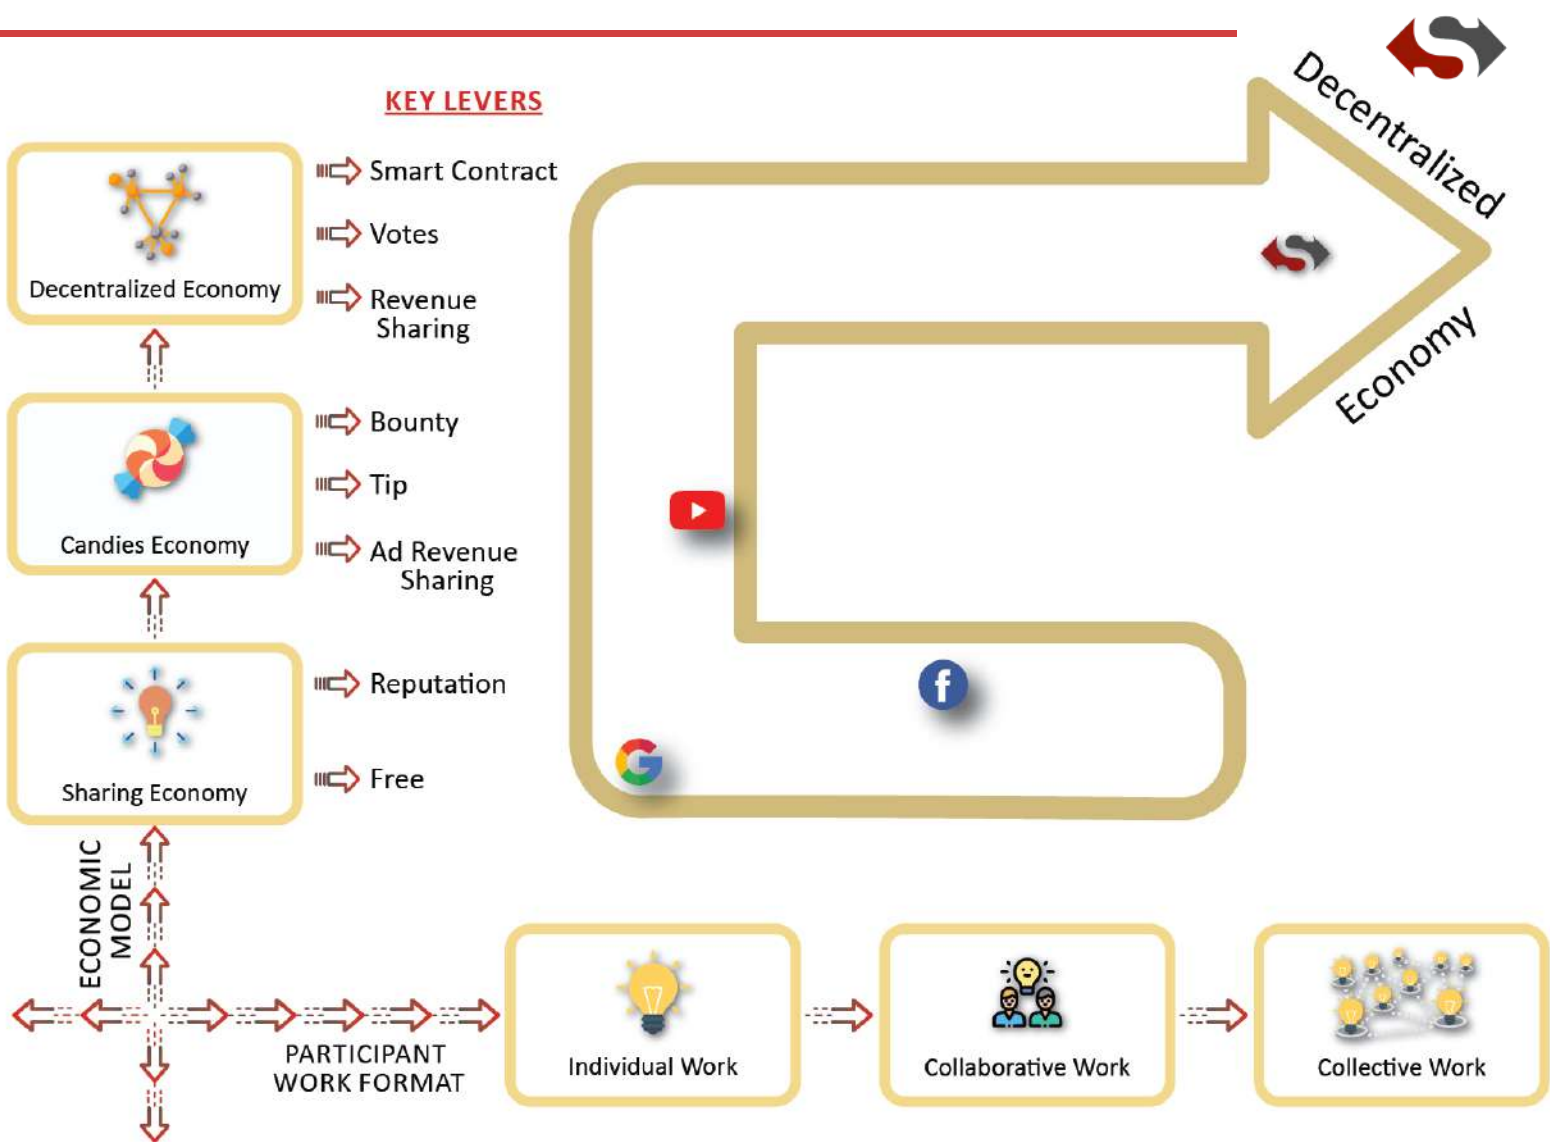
KEY LEVERS

Decentralized Economy

Smart Contract

Votes

Revenue Sharing

Candies Economy

Bounty

Tip

Ad Revenue Sharing

Sharing Economy

Reputation

Free

Decentralized Economy

ECONOMIC MODEL

PARTICIPANT WORK FORMAT

Individual Work

Collaborative Work

Collective Work